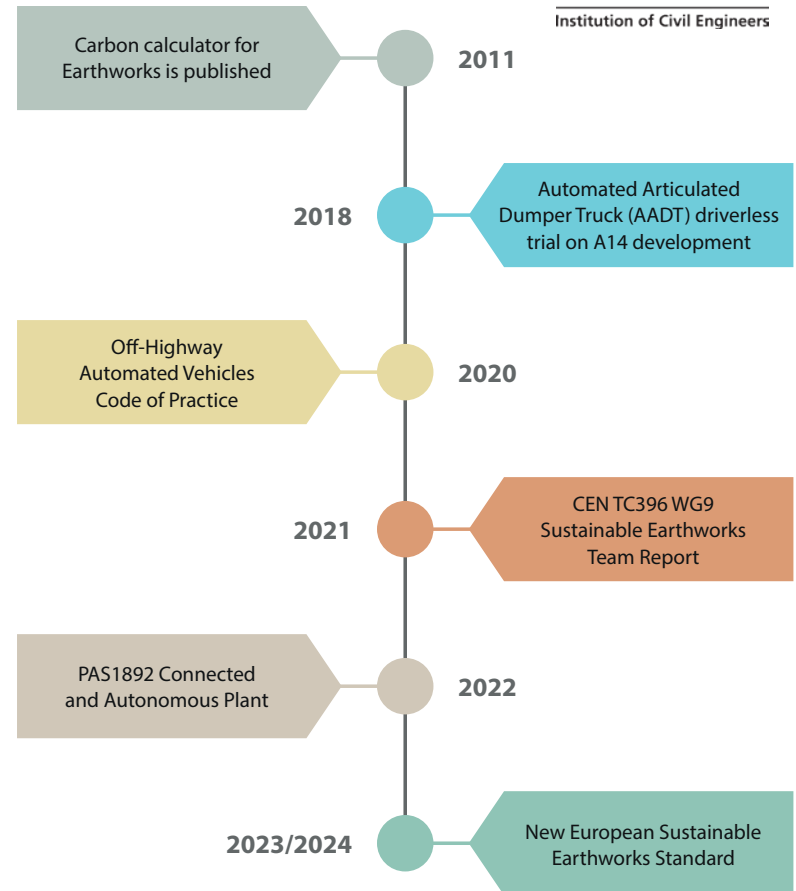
Institution of Civil Engineers

Carbon calculator for Earthworks is published

2011

2018

Automated Articulated Dumper Truck (AADT) driverless trial on A14 development

Off-Highway Automated Vehicles Code of Practice

2020

2021

CEN TC396 WG9 Sustainable Earthworks Team Report

PAS1892 Connected and Autonomous Plant

2022

2023/2024

New European Sustainable Earthworks Standard